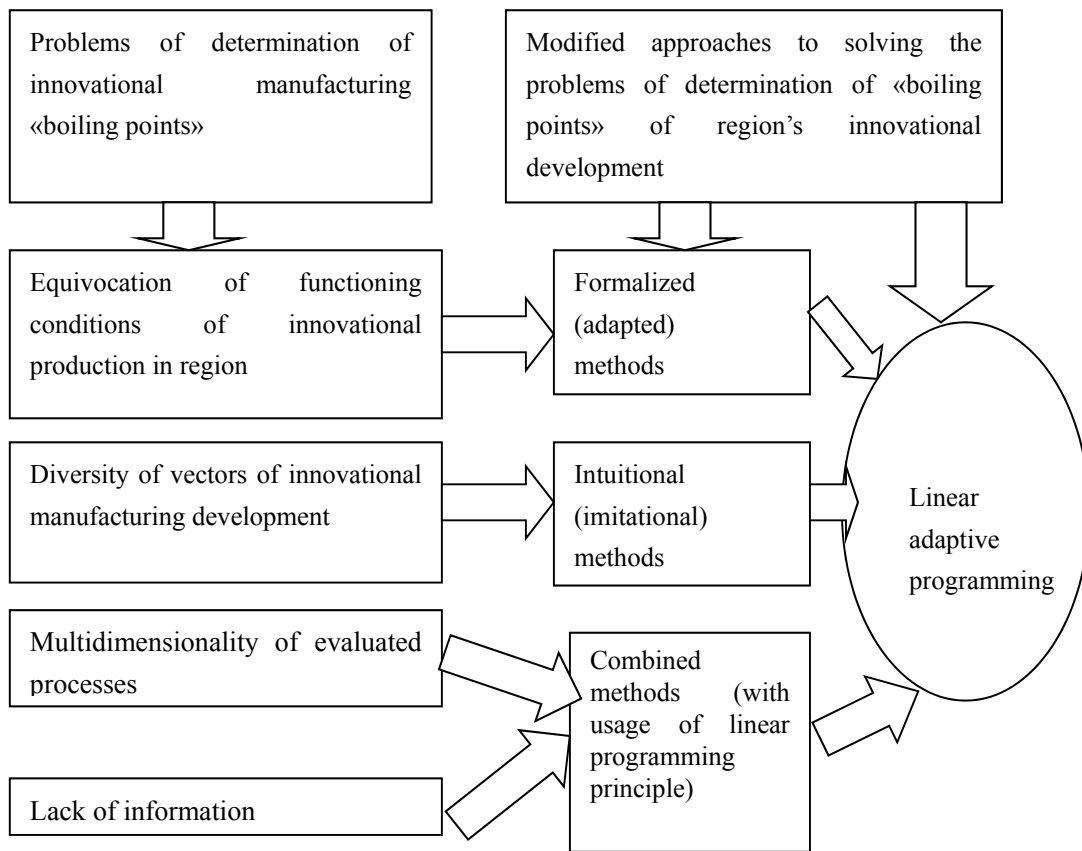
Problems of determination of innovational manufacturing «boiling points»

Modified approaches to solving the problems of determination of «boiling points» of region's innovational development

Equivocation of functioning conditions of innovational production in region

Formalized (adapted) methods

Diversity of vectors of innovational manufacturing development

Intuitional (imitational) methods

Linear adaptive programming

Multidimensionality of evaluated processes

Combined methods (with usage of linear programming principle)

Lack of information